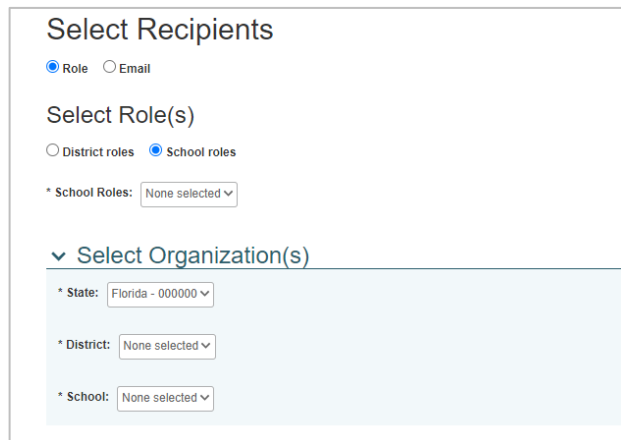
Select Recipients

Role Email

Select Role(s)

District roles School roles

* School Roles: None selected

Select Organization(s)

* State: Florida - 000000

* District: None selected

* School: None selected